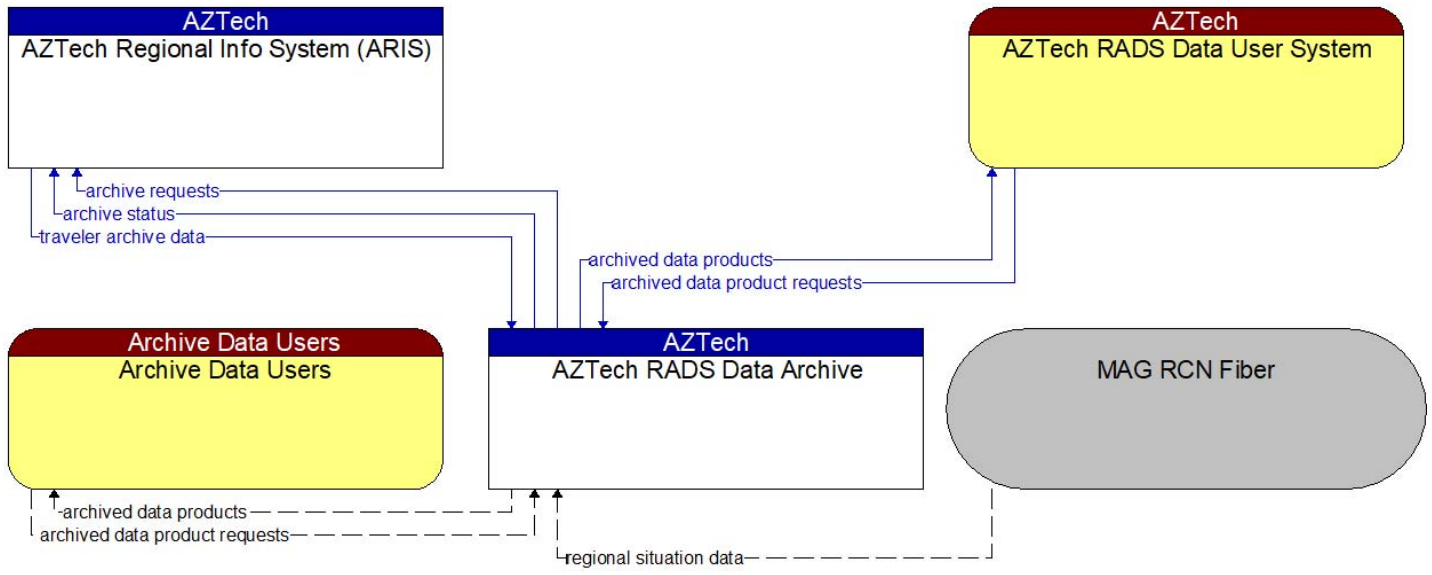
AZTech
AZTech Regional Info System (ARIS)

AZTech
AZTech RADS Data User System

archive requests
archive status
traveler archive data

archived data products
archived data product requests

Archive Data Users
Archive Data Users

AZTech
AZTech RADS Data Archive

MAG RCN Fiber

archived data products
archived data product requests
regional situation data